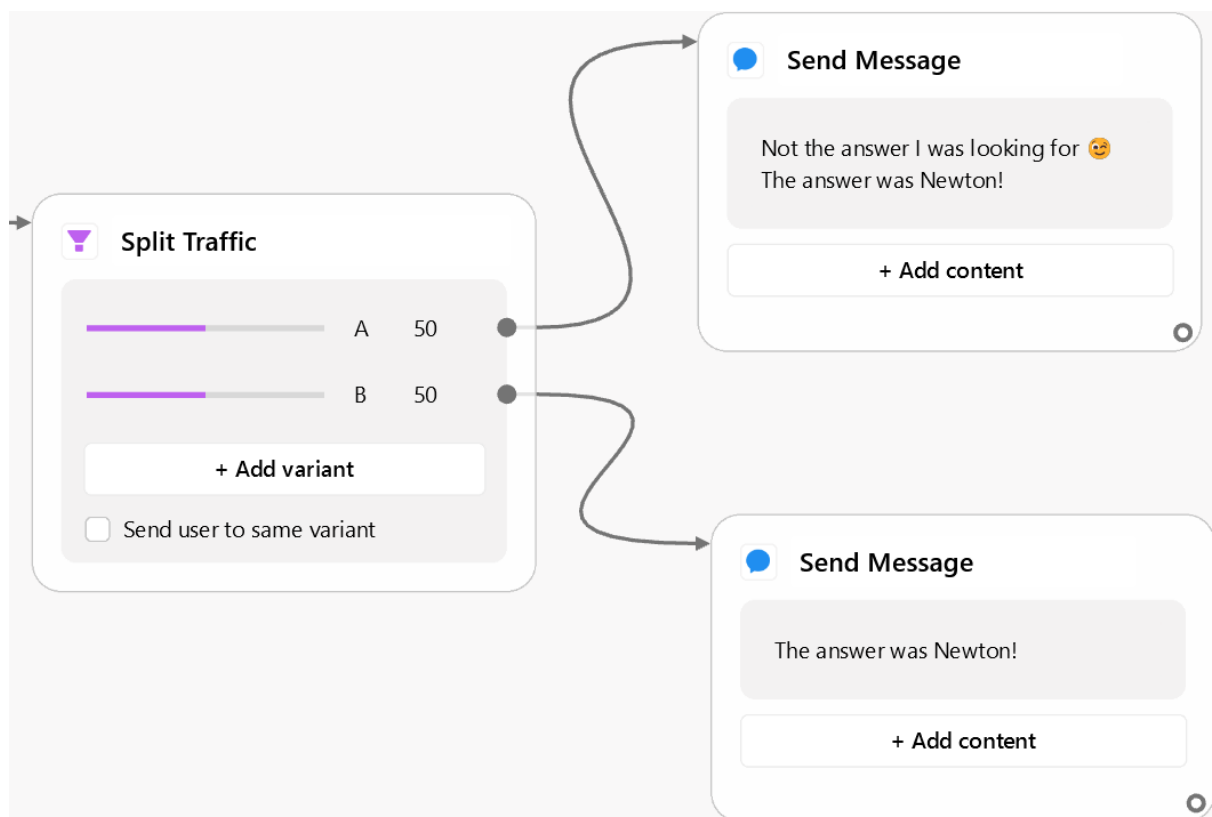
Send Message

Not the answer I was looking for 🥴
The answer was Newton!

+ Add content

Split Traffic

A 50

B 50

+ Add variant

Send user to same variant

Send Message

The answer was Newton!

+ Add content